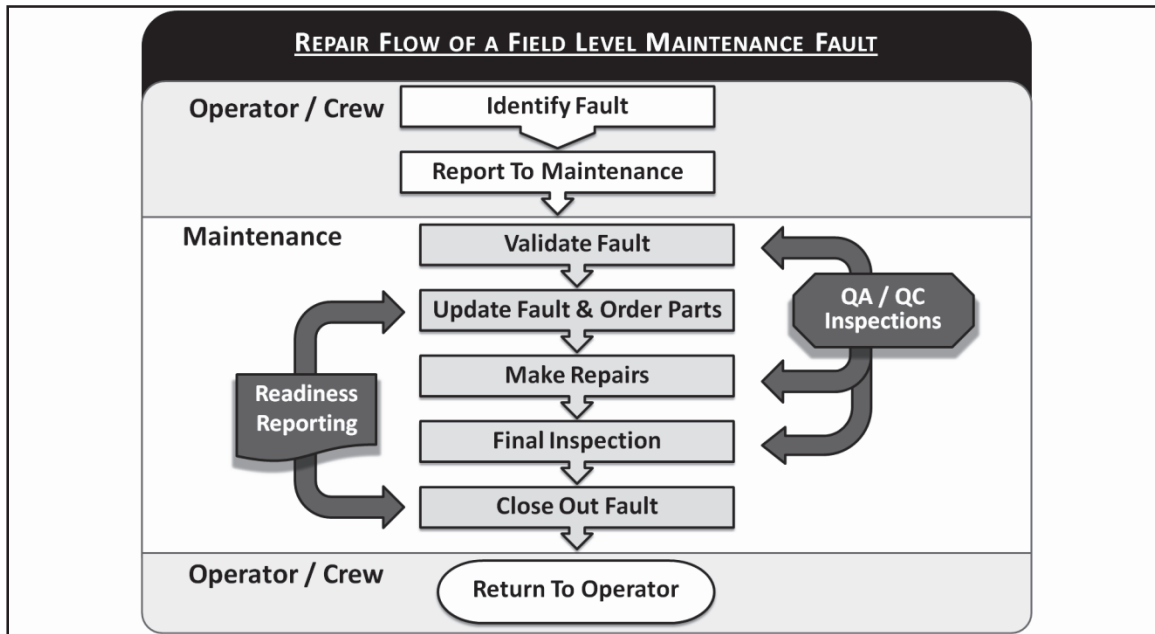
REPAIR FLOW OF A FIELD LEVEL MAINTENANCE FAULT

Operator / Crew

Identify Fault

Report To Maintenance

Maintenance

Validate Fault

Update Fault & Order Parts

Make Repairs

Final Inspection

Close Out Fault

QA / QC Inspections

Readiness Reporting

Operator / Crew

Return To Operator